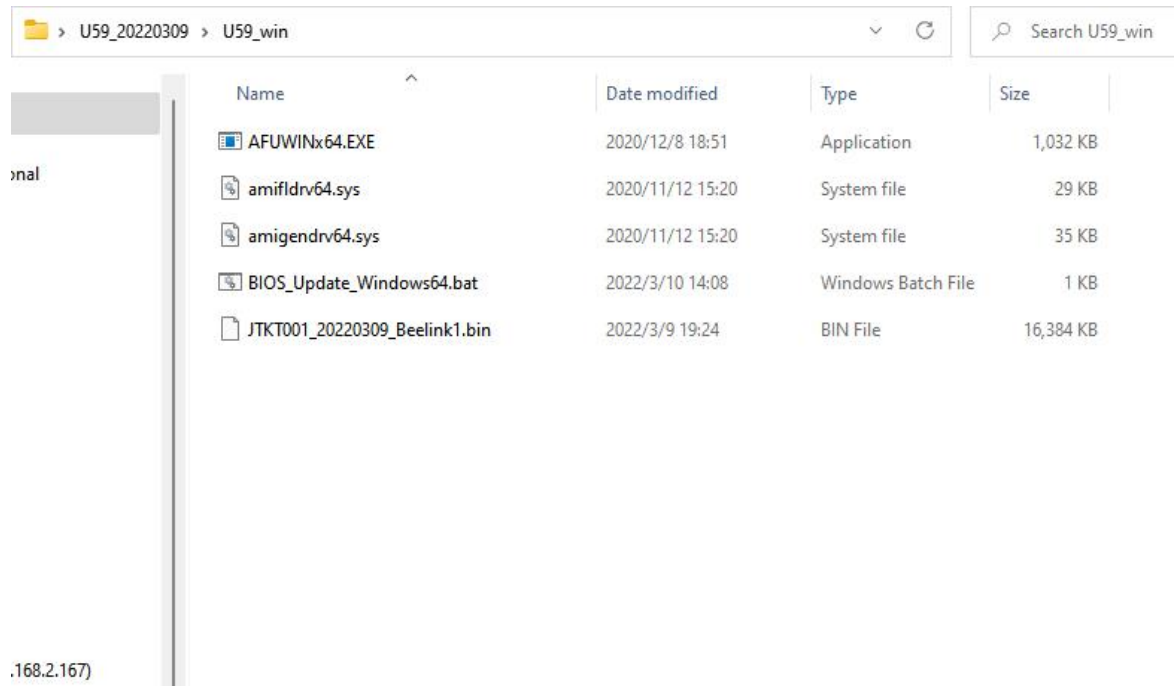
> U59_20220309 > U59_win

Search U59_win

onal

.168.2.167)

| Name | Date modified | Type | Size |
|---|---|---|---|
| AFUWINx64.EXE | 2020/12/8 18:51 | Application | 1,032 KB |
| amifldrv64.sys | 2020/11/12 15:20 | System file | 29 KB |
| amigendrv64.sys | 2020/11/12 15:20 | System file | 35 KB |
| BIOS_Update_Windows64.bat | 2022/3/10 14:08 | Windows Batch File | 1 KB |
| JTKT001_20220309_Beelink1.bin | 2022/3/9 19:24 | BIN File | 16,384 KB |